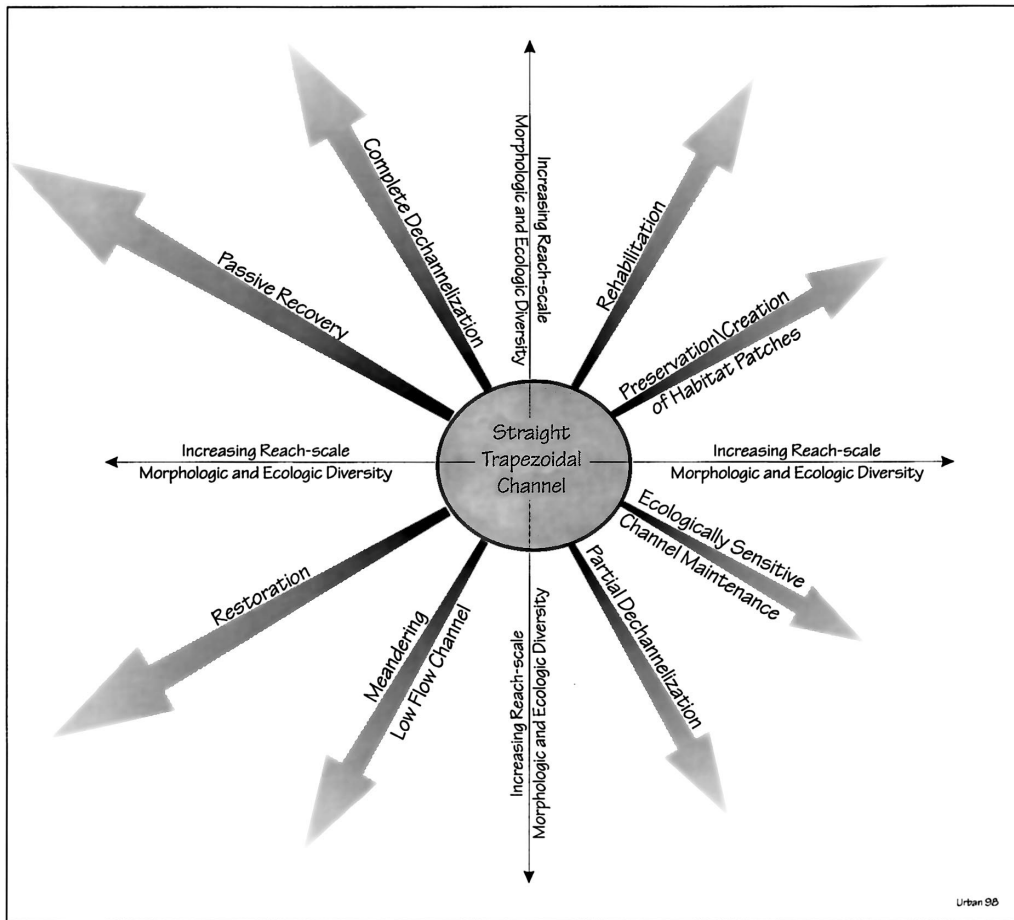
Increasing Reach-scale
Morphologic and Ecologic Diversity

Complete Dechannelization

Passive Recovery

Rehabilitation

Preservation\Creation of Habitat Patches

Increasing Reach-scale
Morphologic and Ecologic Diversity

Straight Trapezoidal Channel

Increasing Reach-scale
Morphologic and Ecologic Diversity

Ecologically Sensitive Channel Maintenance

Restoration

Meandering Low Flow Channel

Partial Dechannelization

Increasing Reach-scale
Morphologic and Ecologic Diversity

Urban 98